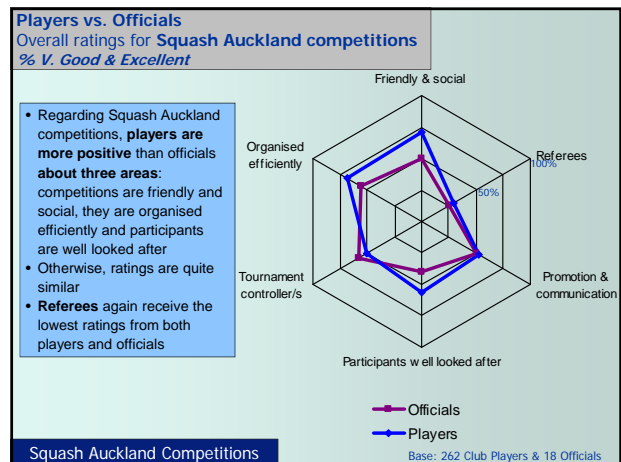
Players vs. Officials
Overall ratings for Squash Auckland competitions
% V. Good & Excellent

• Regarding Squash Auckland competitions, players are more positive than officials about three areas: competitions are friendly and social, they are organised efficiently and participants are well looked after
• Otherwise, ratings are quite similar
• Referees again receive the lowest ratings from both players and officials

Friendly & social
Referees
100%
50%
Promotion & communication
Participants well looked after
Tournament controller/s
Organised efficiently

Officials
Players

Squash Auckland Competitions
Base: 262 Club Players & 18 Officials